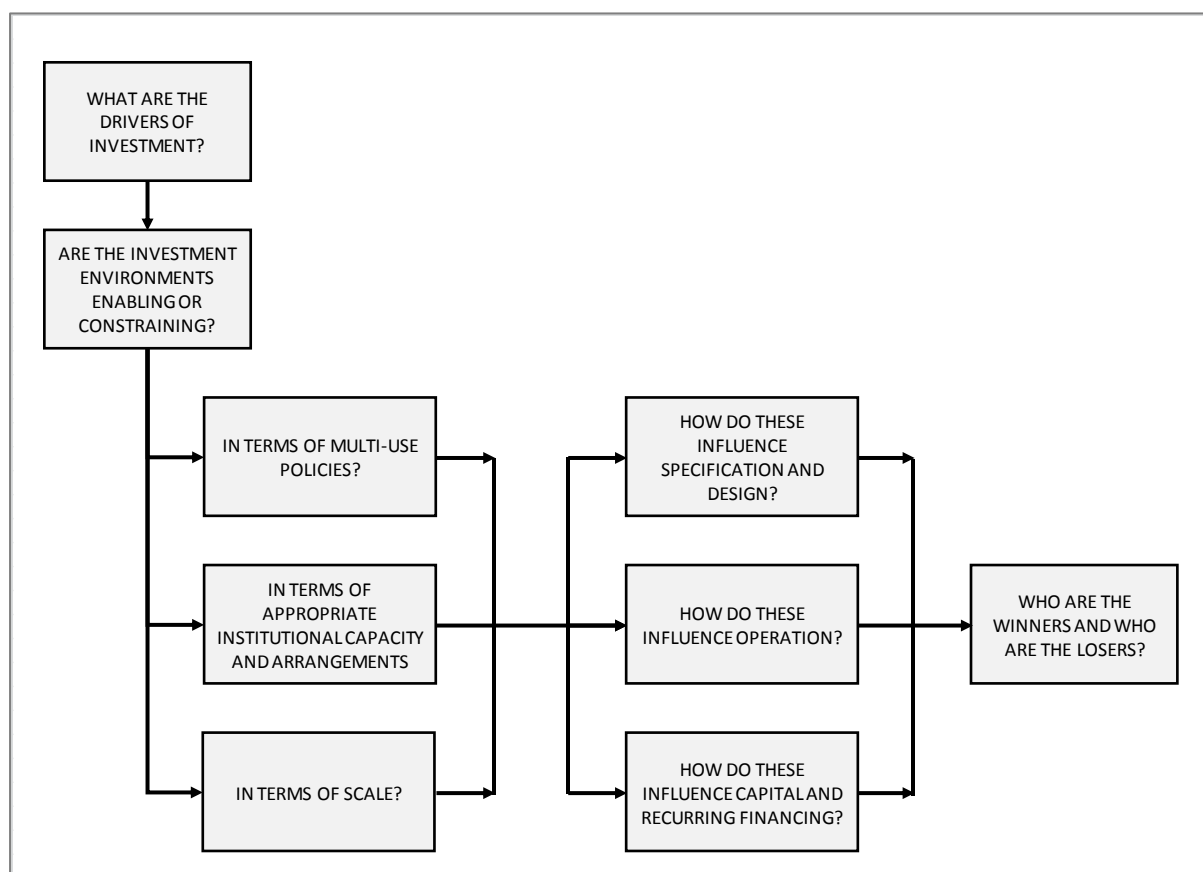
WHAT ARE THE DRIVERS OF INVESTMENT?

ARE THE INVESTMENT ENVIRONMENTS ENABLING OR CONSTRAINING?

IN TERMS OF MULTI-USE POLICIES?

IN TERMS OF APPROPRIATE INSTITUTIONAL CAPACITY AND ARRANGEMENTS

IN TERMS OF SCALE?

HOW DO THESE INFLUENCE SPECIFICATION AND DESIGN?

HOW DO THESE INFLUENCE OPERATION?

HOW DO THESE INFLUENCE CAPITAL AND RECURRING FINANCING?

WHO ARE THE WINNERS AND WHO ARE THE LOSERS?